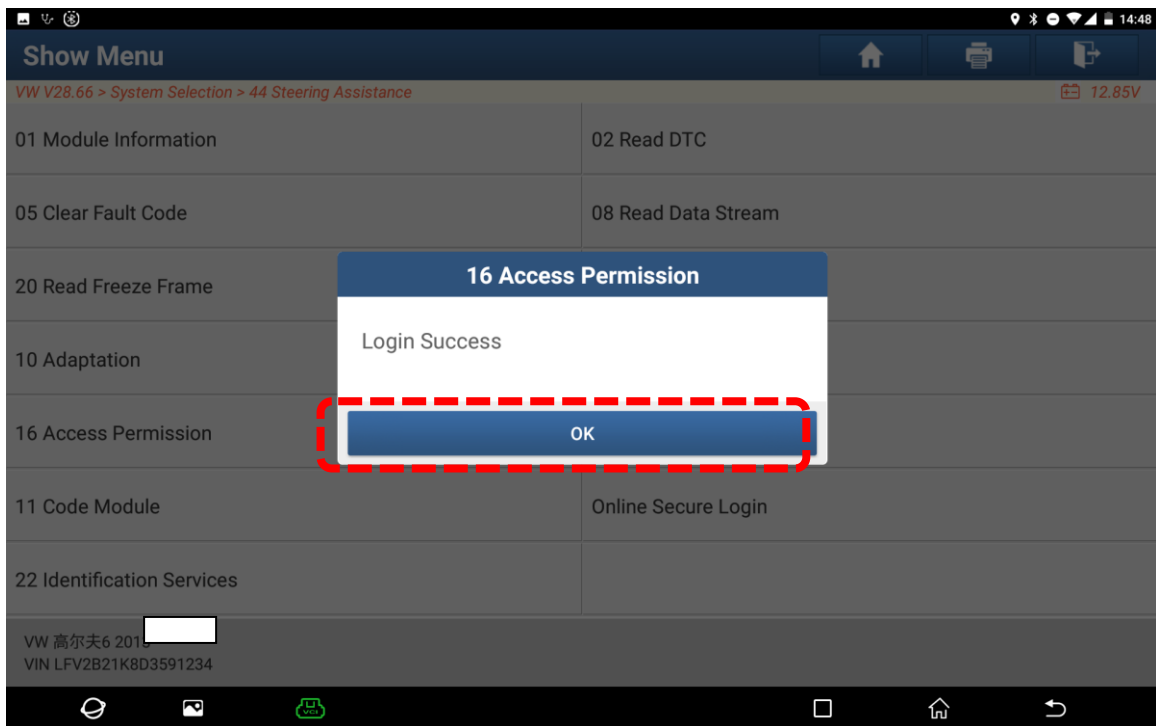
14:48

Show Menu

VW V28.66 > System Selection > 44 Steering Assistance

12.85V

01 Module Information

02 Read DTC

05 Clear Fault Code

08 Read Data Stream

20 Read Freeze Frame

10 Adaptation

16 Access Permission

11 Code Module

Online Secure Login

22 Identification Services

16 Access Permission

Login Success

OK

VW 高尔夫6 201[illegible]
VIN LFV2B21K8D3591234

VCI